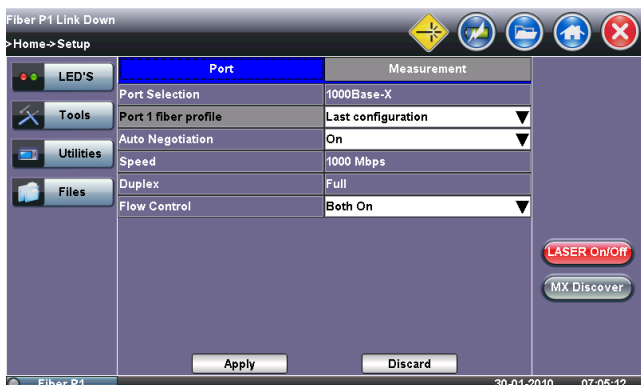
Fiber P1 Link Down
>Home->Setup

LED'S
Tools
Utilities
Files

| Port | Measurement |
|---|---|
| Port Selection | 1000Base-X |
| Port 1 fiber profile | Last configuration |
| Auto Negotiation | On |
| Speed | 1000 Mbps |
| Duplex | Full |
| Flow Control | Both On |

LASER On/Off
MX Discover

Apply
Discard

Fiber P1
30-01-2010 07:05:12